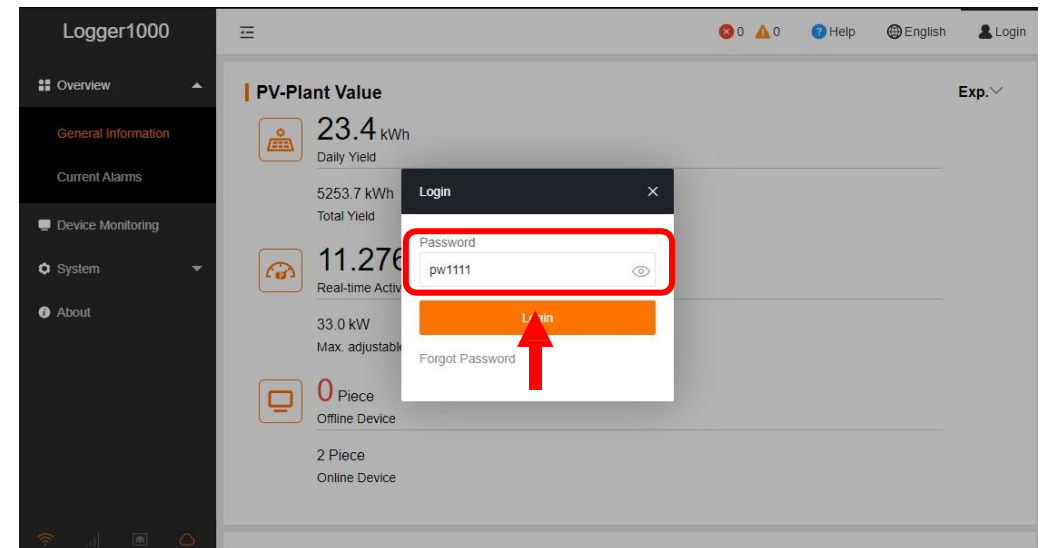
Logger1000

Overview

General Information

Current Alarms

Device Monitoring

System

About

0 0 Help English Login

PV-Plant Value

Exp.

23.4 kWh
Daily Yield

5253.7 kWh
Total Yield

11.276
Real-time Activ

33.0 kW
Max. adjustable

0 Piece
Offline Device

2 Piece
Online Device

Login

Password
pw1111

Login

Forgot Password